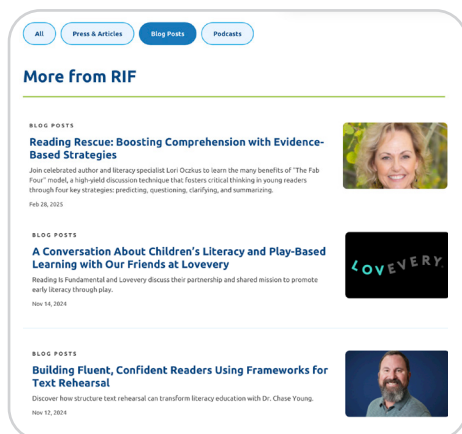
All Press & Articles Blog Posts Podcasts

More from RIF

BLOG POSTS

Reading Rescue: Boosting Comprehension with Evidence-Based Strategies

Join celebrated author and literacy specialist Lori Oczkus to learn the many benefits of "The Fab Four" model, a high-yield discussion technique that fosters critical thinking in young readers through four key strategies: predicting, questioning, clarifying, and summarizing.

Feb 28, 2025

BLOG POSTS

A Conversation About Children's Literacy and Play-Based Learning with Our Friends at Lovevery

Reading Is Fundamental and Lovevery discuss their partnership and shared mission to promote early literacy through play.

Nov 14, 2024

LOVEVERY

BLOG POSTS

Building Fluent, Confident Readers Using Frameworks for Text Rehearsal

Discover how structure text rehearsal can transform literacy education with Dr. Chase Young.

Nov 12, 2024